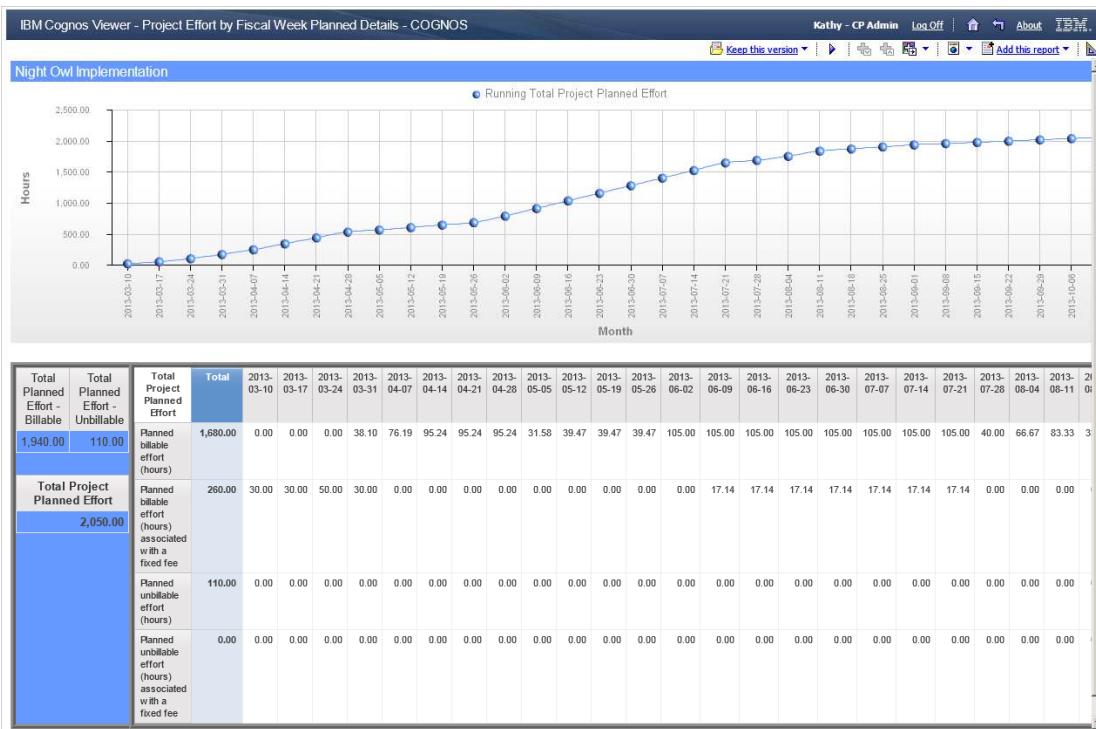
IBM Cognos Viewer - Project Effort by Fiscal Week Planned Details - COGNOS

Kathy - CP Admin Log Off About IBM.

Keep this version Add this report

Night Owl Implementation

Running Total Project Planned Effort

2,500.00
2,000.00
1,500.00
1,000.00
500.00
0.00

Hours

2013-03-10 2013-03-17 2013-03-24 2013-03-31 2013-04-07 2013-04-14 2013-04-21 2013-04-28 2013-05-05 2013-05-12 2013-05-19 2013-05-26 2013-06-02 2013-06-09 2013-06-16 2013-06-23 2013-06-30 2013-07-07 2013-07-14 2013-07-21 2013-07-28 2013-08-04 2013-08-11 2013-08-18 2013-08-25 2013-09-01 2013-09-08 2013-09-15 2013-09-22 2013-09-29 2013-10-06

Month

| Total Planned Effort - Billable | Total Planned Effort - Unbillable |
|---|---|
| 1,940.00 | 110.00 |

Total Project Planned Effort
2,050.00

| Total Project Planned Effort | Total | 2013-03-10 | 2013-03-17 | 2013-03-24 | 2013-03-31 | 2013-04-07 | 2013-04-14 | 2013-04-21 | 2013-04-28 | 2013-05-05 | 2013-05-12 | 2013-05-19 | 2013-05-26 | 2013-06-02 | 2013-06-09 | 2013-06-16 | 2013-06-23 | 2013-06-30 | 2013-07-07 | 2013-07-14 | 2013-07-21 | 2013-07-28 | 2013-08-04 | 2013-08-11 | 2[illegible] |
|---|---|---|---|---|---|---|---|---|---|---|---|---|---|---|---|---|---|---|---|---|---|---|---|---|---|
| Planned billable effort (hours) | 1,680.00 | 0.00 | 0.00 | 0.00 | 38.10 | 76.19 | 95.24 | 95.24 | 95.24 | 31.58 | 39.47 | 39.47 | 39.47 | 105.00 | 105.00 | 105.00 | 105.00 | 105.00 | 105.00 | 105.00 | 105.00 | 40.00 | 66.67 | 83.33 | 3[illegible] |
| Planned billable effort (hours) associated with a fixed fee | 260.00 | 30.00 | 30.00 | 50.00 | 30.00 | 0.00 | 0.00 | 0.00 | 0.00 | 0.00 | 0.00 | 0.00 | 0.00 | 0.00 | 17.14 | 17.14 | 17.14 | 17.14 | 17.14 | 17.14 | 17.14 | 0.00 | 0.00 | 0.00 | |
| Planned unbillable effort (hours) | 110.00 | 0.00 | 0.00 | 0.00 | 0.00 | 0.00 | 0.00 | 0.00 | 0.00 | 0.00 | 0.00 | 0.00 | 0.00 | 0.00 | 0.00 | 0.00 | 0.00 | 0.00 | 0.00 | 0.00 | 0.00 | 0.00 | 0.00 | 0.00 | |
| Planned unbillable effort (hours) associated with a fixed fee | 0.00 | 0.00 | 0.00 | 0.00 | 0.00 | 0.00 | 0.00 | 0.00 | 0.00 | 0.00 | 0.00 | 0.00 | 0.00 | 0.00 | 0.00 | 0.00 | 0.00 | 0.00 | 0.00 | 0.00 | 0.00 | 0.00 | 0.00 | 0.00 | |